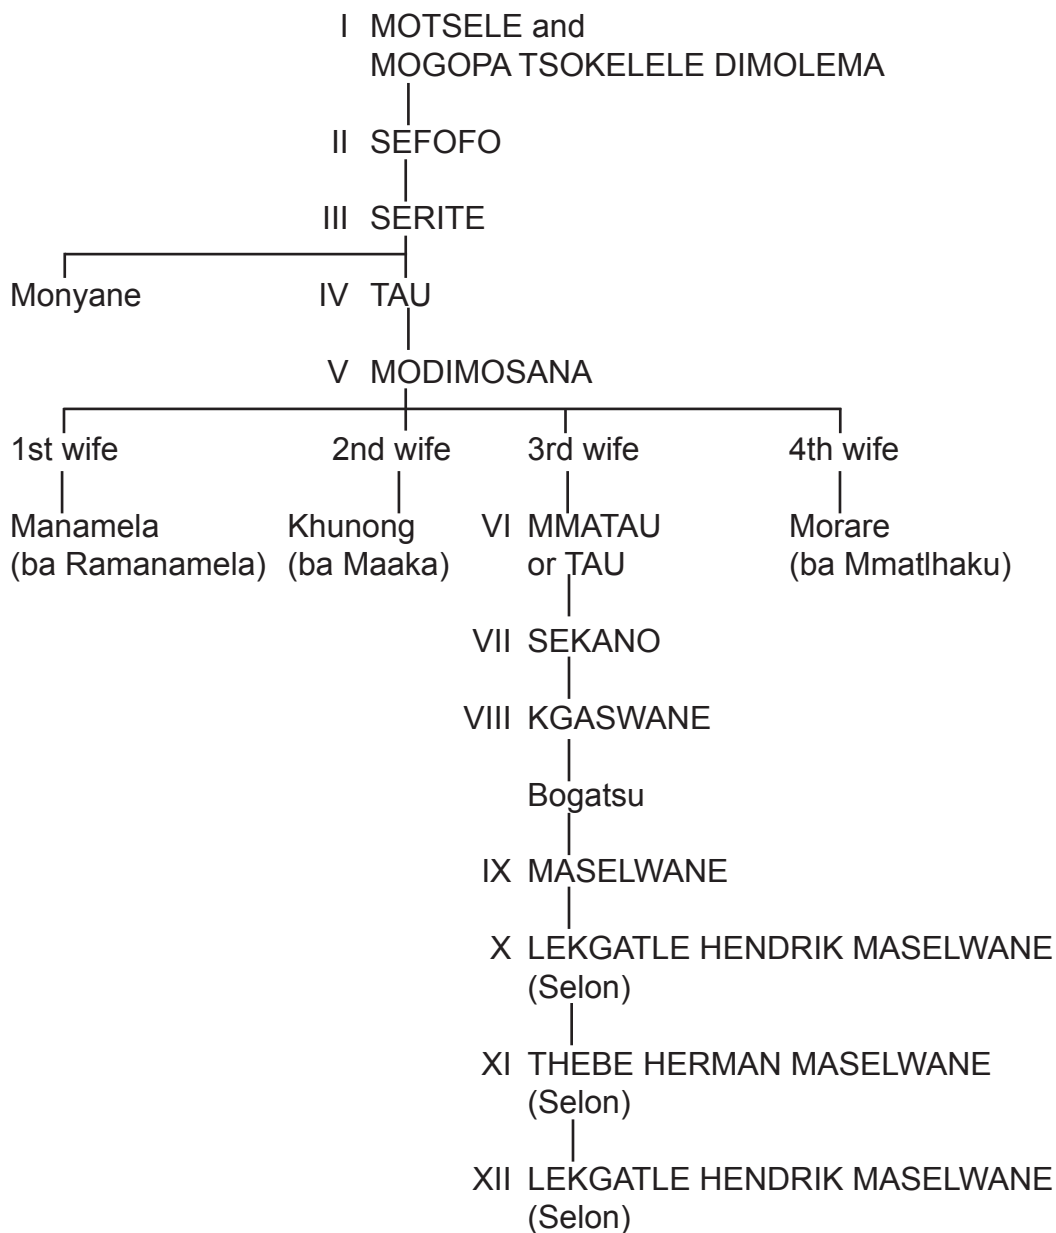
I MOTSELE and
MOGOPA TSOKELELE DIMOLEMA

II SEFOFO

III SERITE

Monyane

IV TAU

V MODIMOSANA

1st wife

Manamela
(ba Ramanamela)

2nd wife

Khunong
(ba Maaka)

3rd wife

VI MMATAU
or TAU

VII SEKANO

VIII KGASWANE

Bogatsu

IX MASELWANE

X LEKGATLE HENDRIK MASELWANE
(Selon)

XI THEBE HERMAN MASELWANE
(Selon)

XII LEKGATLE HENDRIK MASELWANE
(Selon)

4th wife

Morare
(ba Mmatlhaku)